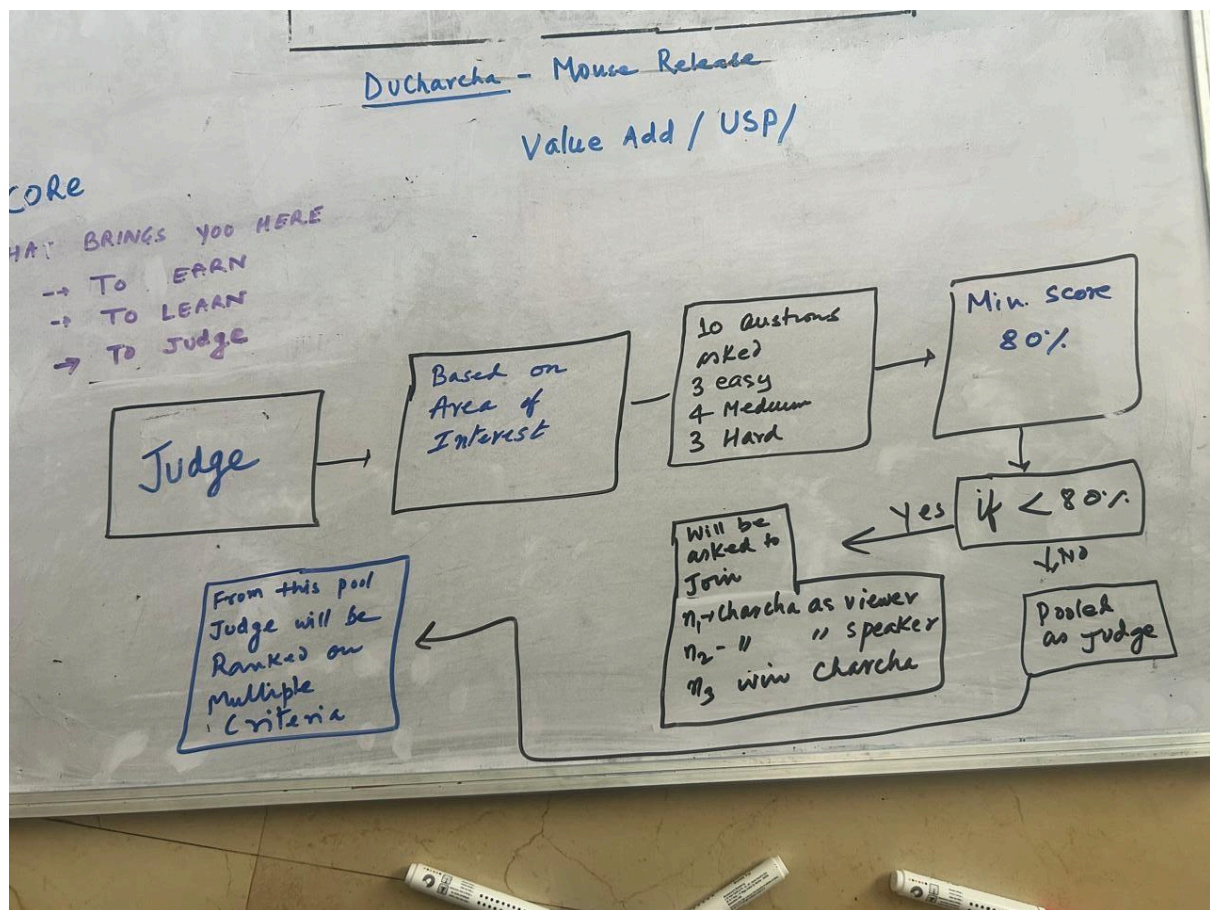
DuCharcha - Mouse Release

Value Add / USP/

CORE

HAT BRINGS YOU HERE
→ TO EARN
→ TO LEARN
→ TO JUDGE

Judge

Based on Area of Interest

10 Qustions asked
3 easy
4 Medium
3 Hard

Min. score 80%

if < 80%

Yes

NO

Will be asked to Join
$n_1$→charcha as viewer
$n_2$ - " " speaker
$n_3$ win charcha

Pooled as Judge

From this pool Judge will be Ranked on Multiple Criteria